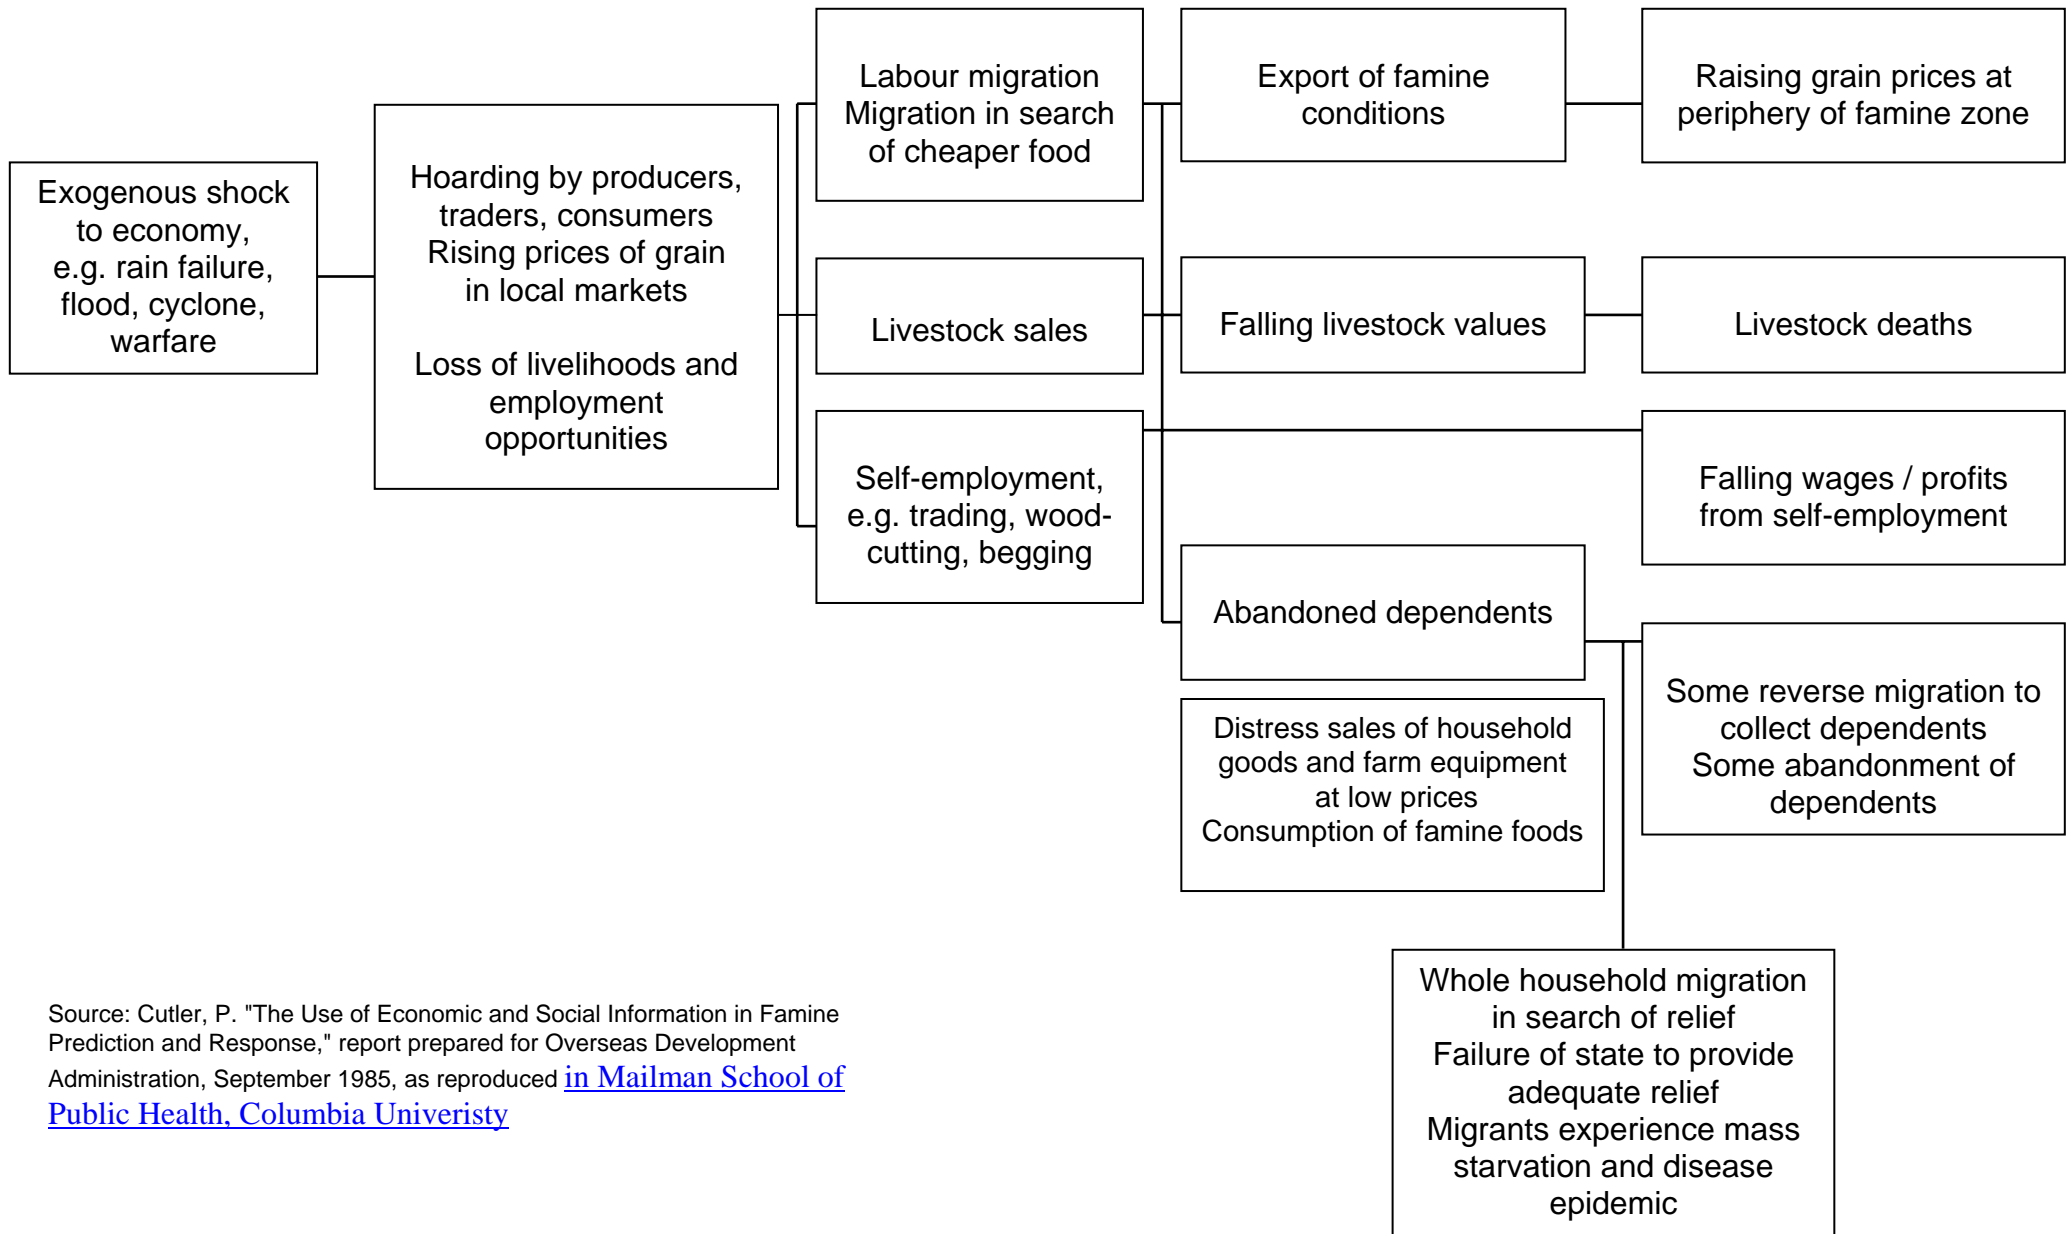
Exogenous shock to economy, e.g. rain failure, flood, cyclone, warfare

Hoarding by producers, traders, consumers
Rising prices of grain in local markets

Loss of livelihoods and employment opportunities

Labour migration
Migration in search of cheaper food

Livestock sales

Self-employment, e.g. trading, woodcutting, begging

Export of famine conditions

Raising grain prices at periphery of famine zone

Falling livestock values

Livestock deaths

Falling wages / profits from self-employment

Abandoned dependents

Distress sales of household goods and farm equipment at low prices
Consumption of famine foods

Some reverse migration to collect dependents
Some abandonment of dependents

Whole household migration in search of relief
Failure of state to provide adequate relief
Migrants experience mass starvation and disease epidemic

Source: Cutler, P. "The Use of Economic and Social Information in Famine Prediction and Response," report prepared for Overseas Development Administration, September 1985, as reproduced in Mailman School of Public Health, Columbia Univeristy